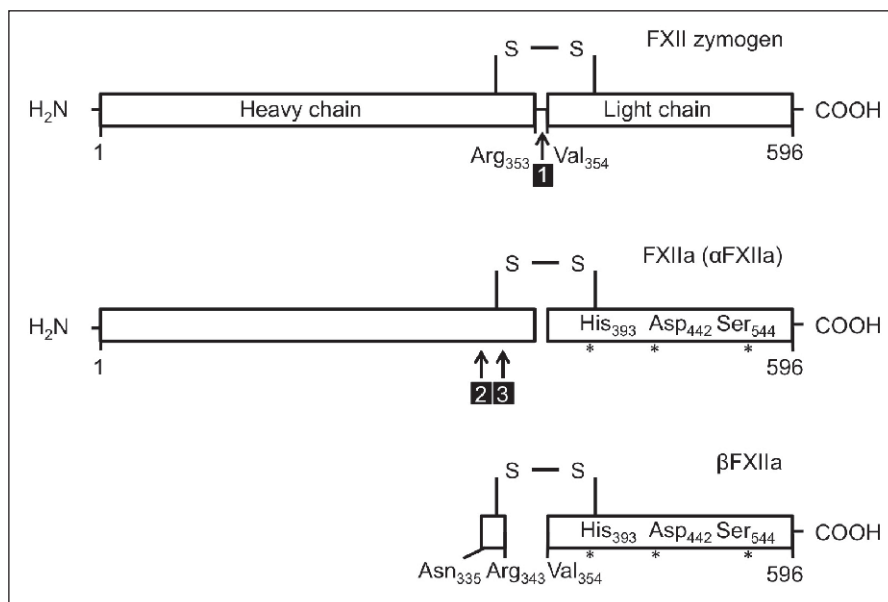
S — S

FXII zymogen

$H_2N$

Heavy chain

Light chain

COOH

1

$Arg_{353}$

$Val_{354}$

596

1

S — S

FXIIa (αFXIIa)

$H_2N$

$His_{393}$ $Asp_{442}$ $Ser_{544}$

COOH

1

* * *

596

2 3

S — S

βFXIIa

$His_{393}$ $Asp_{442}$ $Ser_{544}$

COOH

* * *

$Asn_{335}$ $Arg_{343}$ $Val_{354}$

596